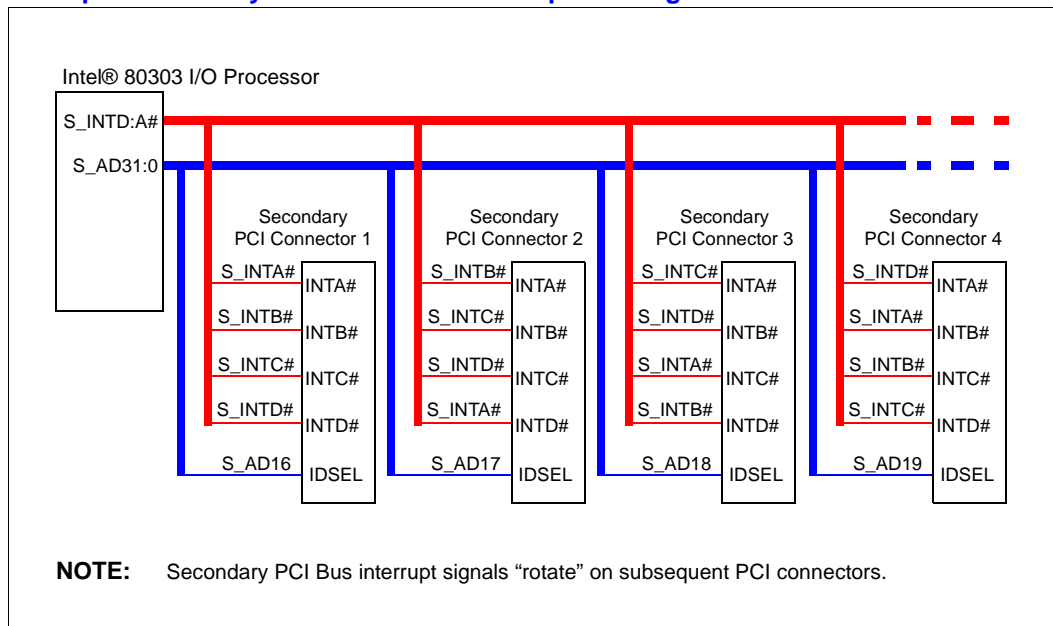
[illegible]

Intel® 80303 I/O Processor

S_INTD:A#

S_AD31:0

Secondary PCI Connector 1

S_INTA# INTA#
S_INTB# INTB#
S_INTC# INTC#
S_INTD# INTD#
S_AD16 IDSEL

Secondary PCI Connector 2

S_INTB# INTA#
S_INTC# INTB#
S_INTD# INTC#
S_INTA# INTD#
S_AD17 IDSEL

Secondary PCI Connector 3

S_INTC# INTA#
S_INTD# INTB#
S_INTA# INTC#
S_INTB# INTD#
S_AD18 IDSEL

Secondary PCI Connector 4

S_INTD# INTA#
S_INTA# INTB#
S_INTB# INTC#
S_INTC# INTD#
S_AD19 IDSEL

NOTE: Secondary PCI Bus interrupt signals “rotate” on subsequent PCI connectors.